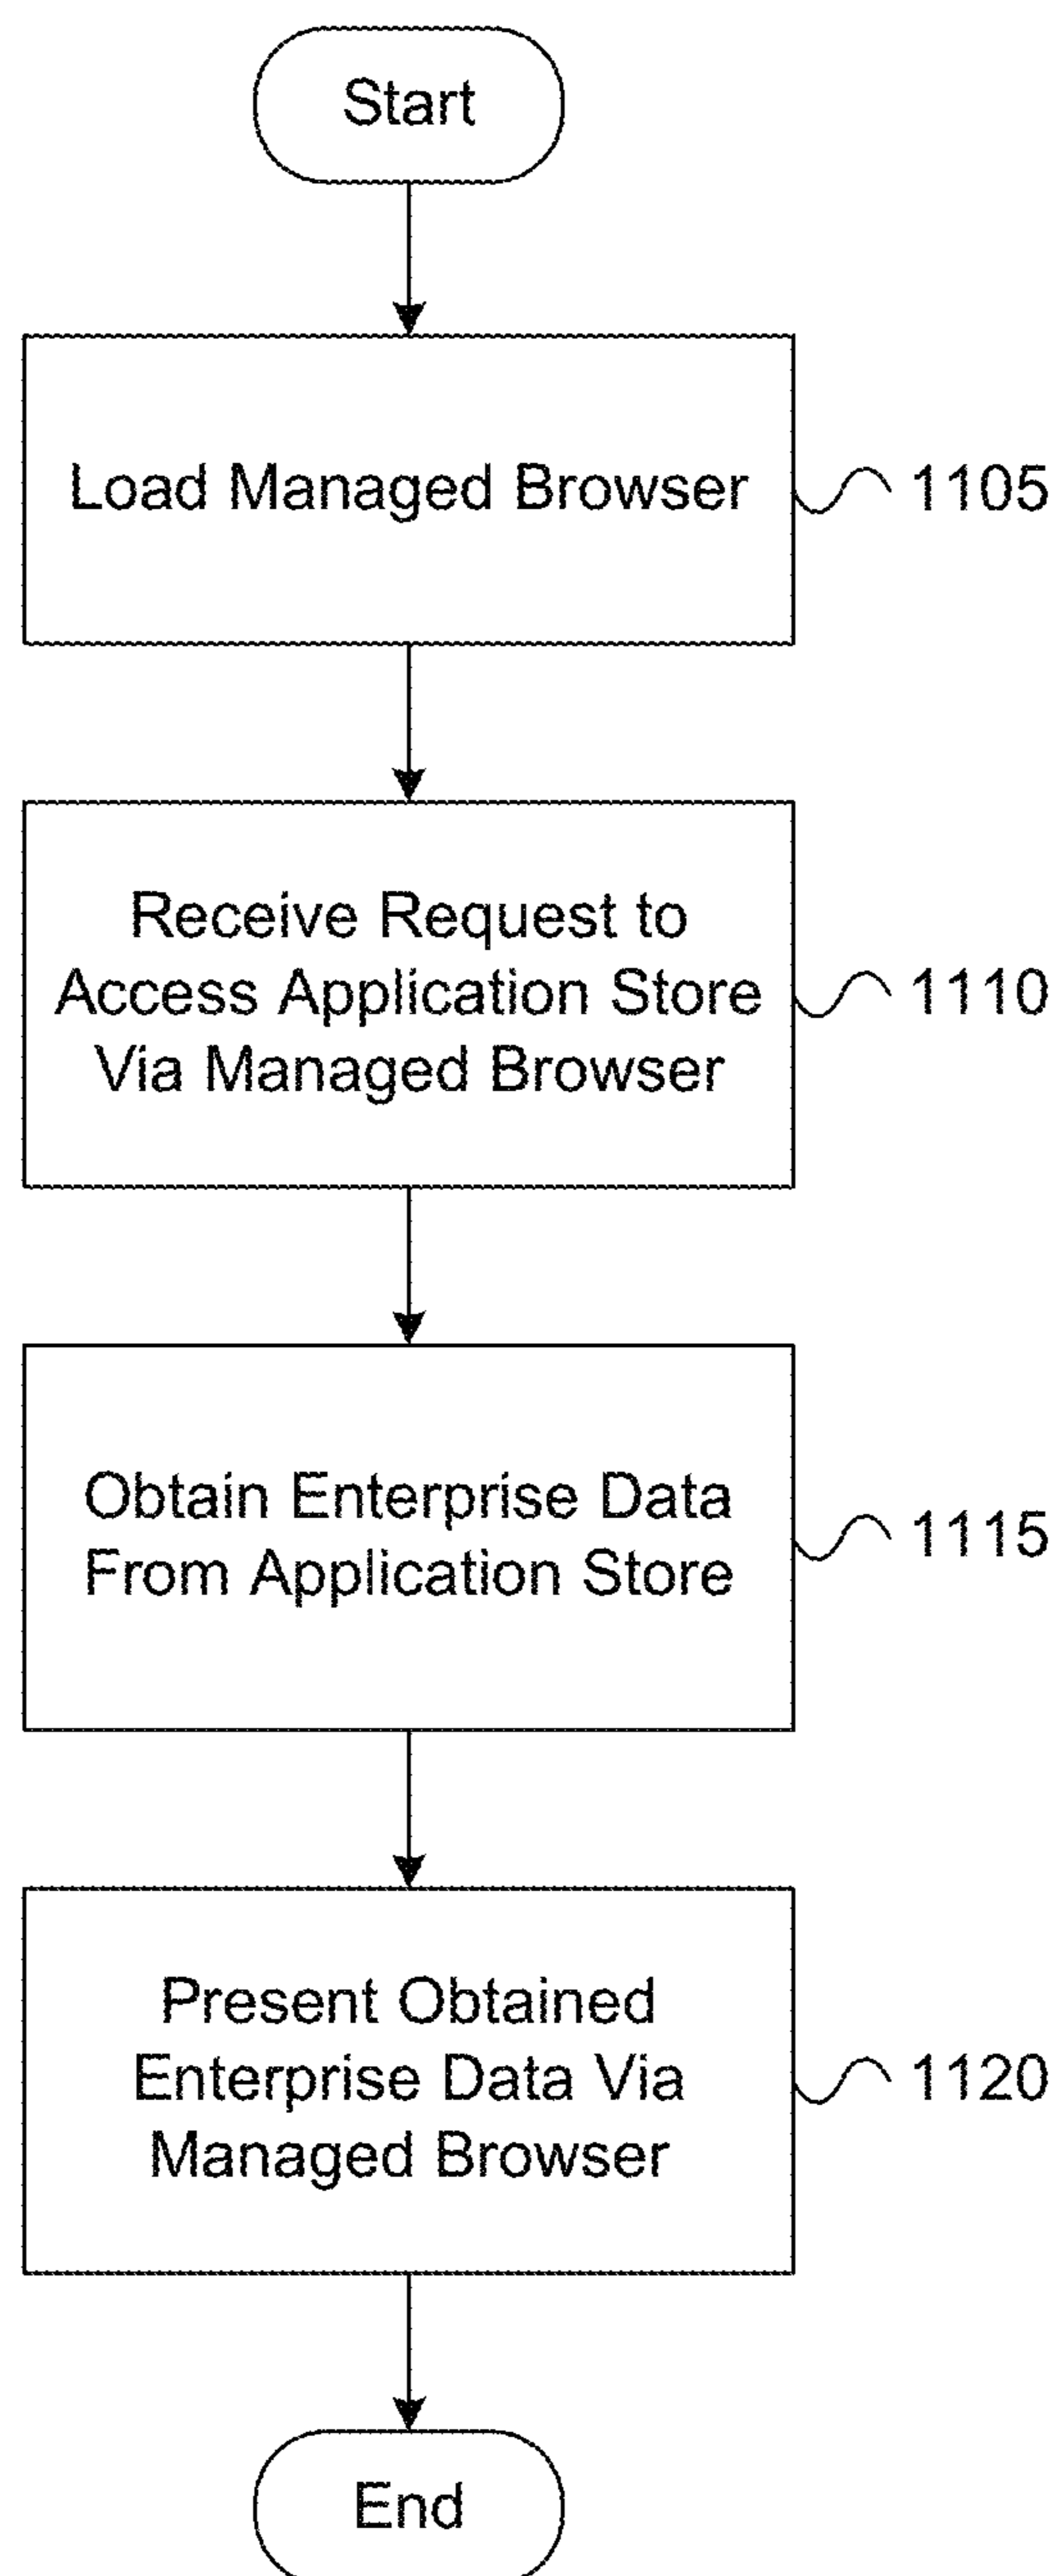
Start

Load Managed Browser

1105

Receive Request to Access Application Store Via Managed Browser

1110

Obtain Enterprise Data From Application Store

1115

Present Obtained Enterprise Data Via Managed Browser

1120

End